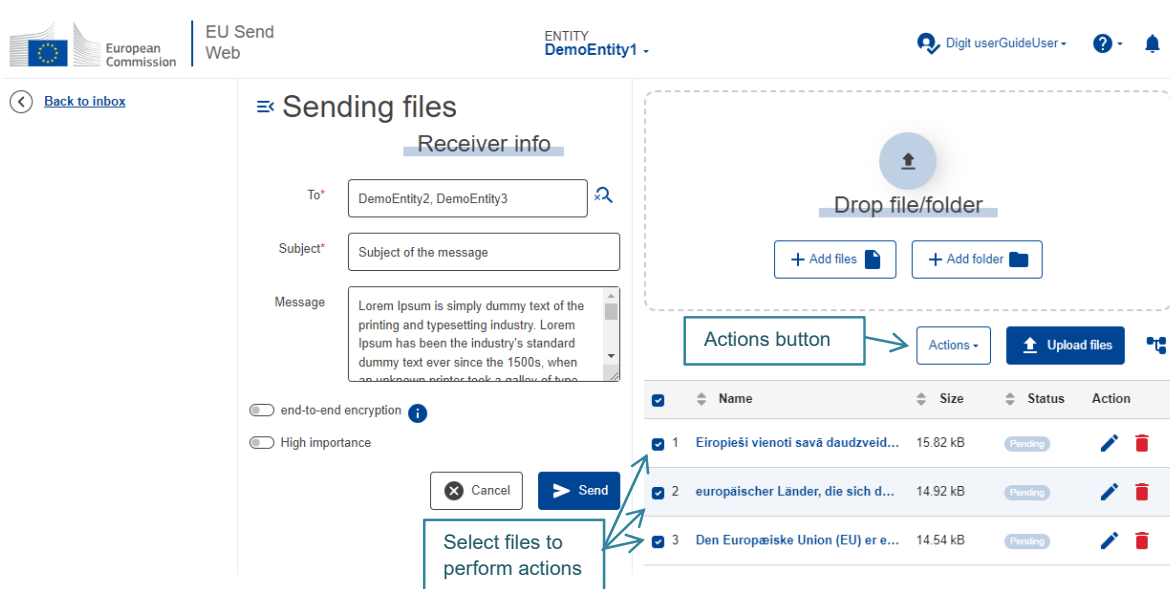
European Commission

EU Send Web

ENTITY
DemoEntity1

Digit userGuideUser

Back to inbox

Sending files

Receiver info

To*
DemoEntity2, DemoEntity3

Subject*
Subject of the message

Message
Lorem Ipsum is simply dummy text of the printing and typesetting industry. Lorem Ipsum has been the industry's standard dummy text ever since the 1500s, when an unknown printer took a galley of type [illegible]

end-to-end encryption

High importance

Cancel

Send

Drop file/folder

Add files

Add folder

Actions button

Actions

Upload files

| | Name | Size | Status | Action |
|---|---|---|---|---|
| 1 | Eiropieši vienoti savā daudzveid... | 15.82 kB | Pending | |
| 2 | europäischer Länder, die sich d... | 14.92 kB | Pending | |
| 3 | Den Europæiske Union (EU) er e... | 14.54 kB | Pending | |

Select files to perform actions